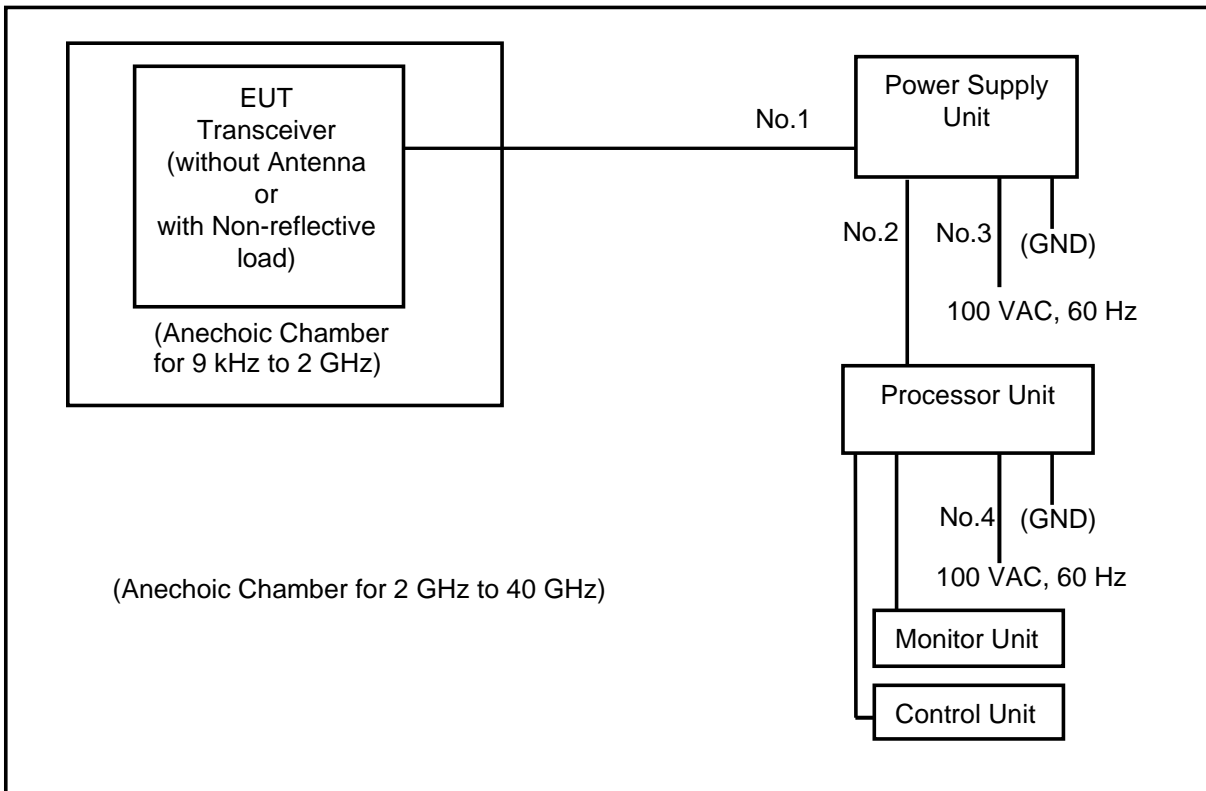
EUT
Transceiver
(without Antenna
or
with Non-reflective
load)

(Anechoic Chamber
for 9 kHz to 2 GHz)

No.1

Power Supply
Unit

No.2

No.3

(GND)

100 VAC, 60 Hz

Processor Unit

No.4

(GND)

100 VAC, 60 Hz

(Anechoic Chamber for 2 GHz to 40 GHz)

Monitor Unit

Control Unit